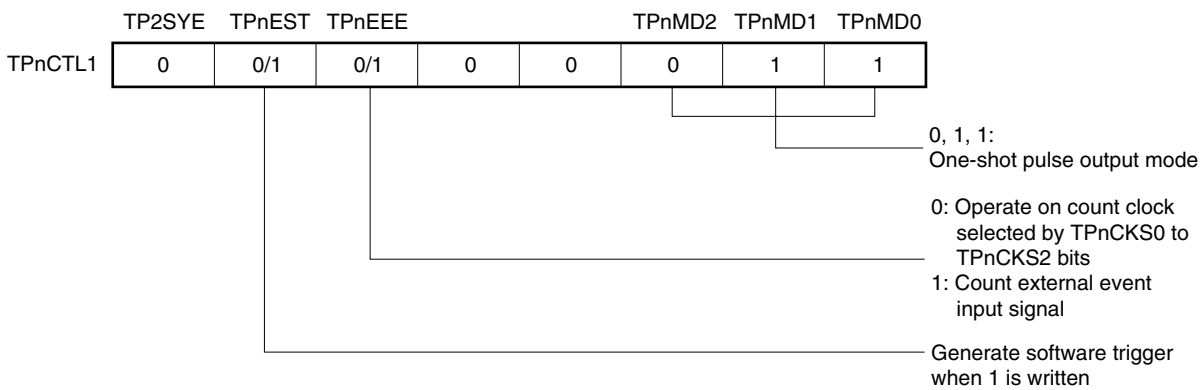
TP2SYE TPnEST TPnEEE TPnMD2 TPnMD1 TPnMD0

| TPnCTL1 | 0 | 0/1 | 0/1 | 0 | 0 | 0 | 1 | 1 |
|---|---|---|---|---|---|---|---|---|

0, 1, 1:
One-shot pulse output mode

0: Operate on count clock selected by TPnCKS0 to TPnCKS2 bits
1: Count external event input signal

Generate software trigger when 1 is written